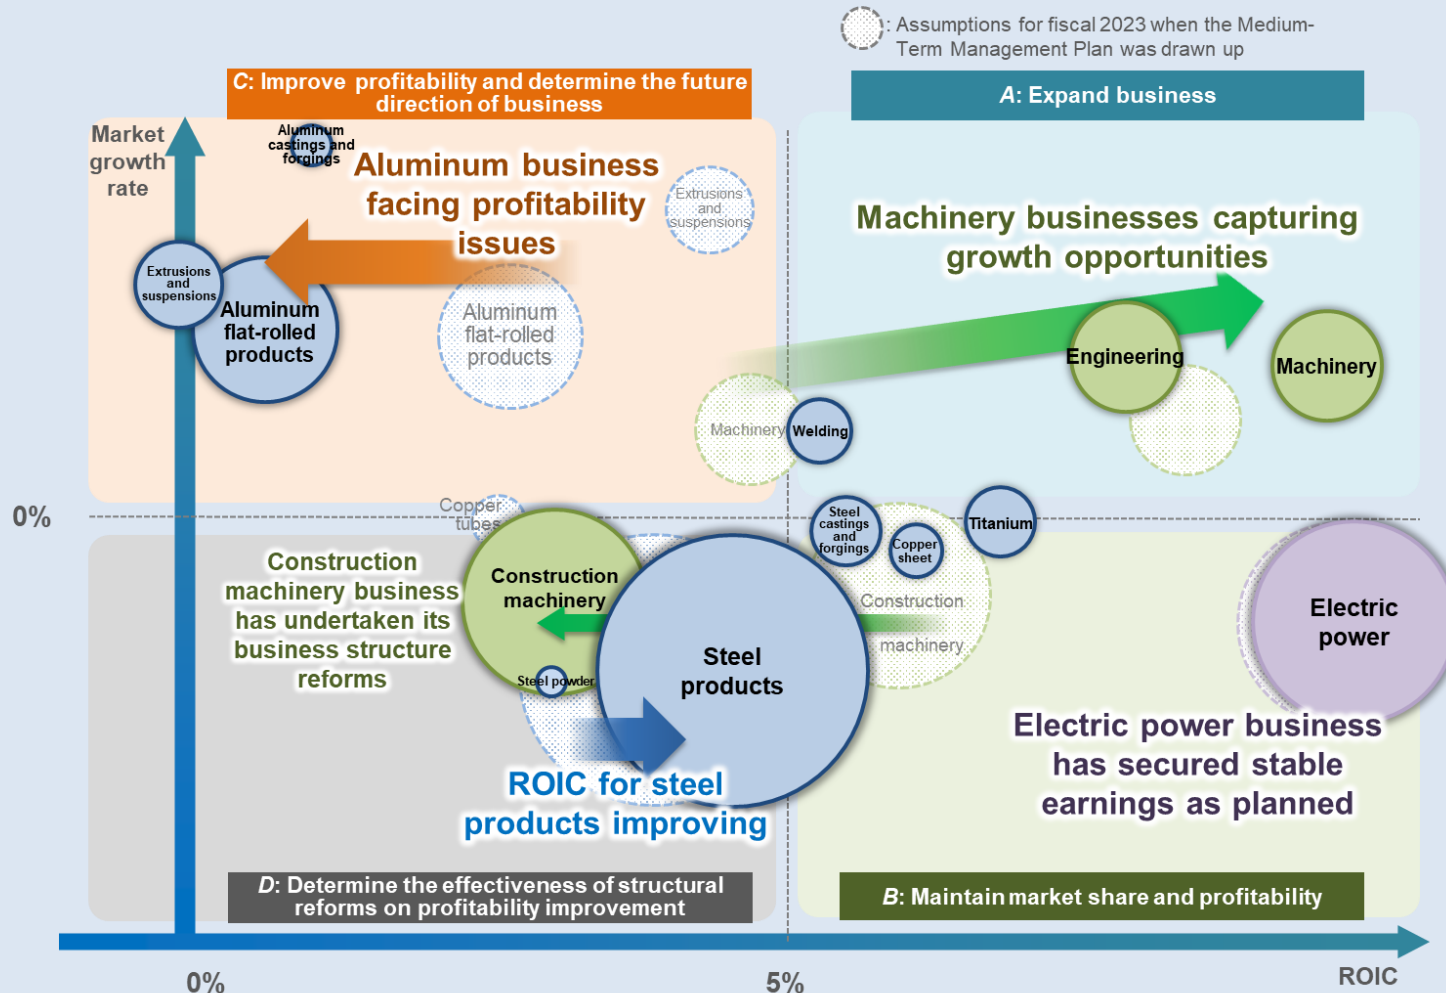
: Assumptions for fiscal 2023 when the Medium-Term Management Plan was drawn up

C: Improve profitability and determine the future direction of business

A: Expand business

Market growth rate

Aluminum castings and forgings

Aluminum business facing profitability issues

Extrusions and suspensions

Machinery businesses capturing growth opportunities

Extrusions and suspensions

Aluminum flat-rolled products

Aluminum flat-rolled products

Engineering

Machinery

Machinery

Welding

0%

Copper tubes

Steel castings and forgings

Titanium

Copper sheet

Construction machinery business has undertaken its business structure reforms

Construction machinery

Construction machinery

Electric power

Steel products

Steel powder

Electric power business has secured stable earnings as planned

ROIC for steel products improving

D: Determine the effectiveness of structural reforms on profitability improvement

B: Maintain market share and profitability

0%

5%

ROIC